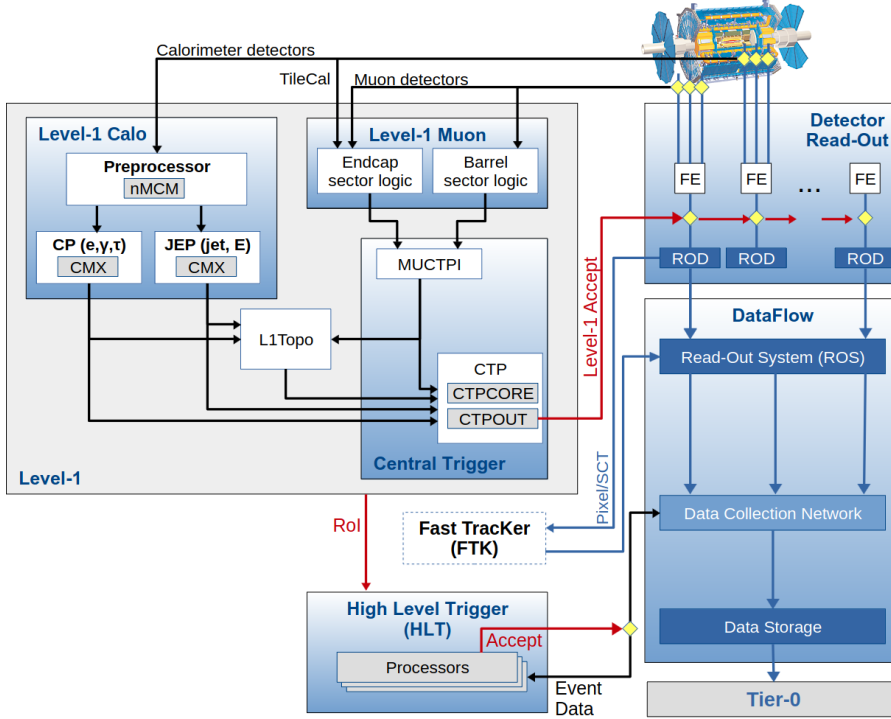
Calorimeter detectors

TileCal

Muon detectors

Level-1 Calo

Preprocessor

nMCM

CP (e,γ,τ)

CMX

JEP (jet, E)

CMX

Level-1 Muon

Endcap sector logic

Barrel sector logic

MUCTPI

L1Topo

CTP

CTPCORE

CTPOUT

Central Trigger

Level-1

Level-1 Accept

Detector Read-Out

FE

FE

...

FE

ROD

ROD

ROD

DataFlow

Read-Out System (ROS)

Pixel/SCT

Data Collection Network

Fast TracKer (FTK)

RoI

High Level Trigger (HLT)

Accept

Processors

Event Data

Data Storage

Tier-0